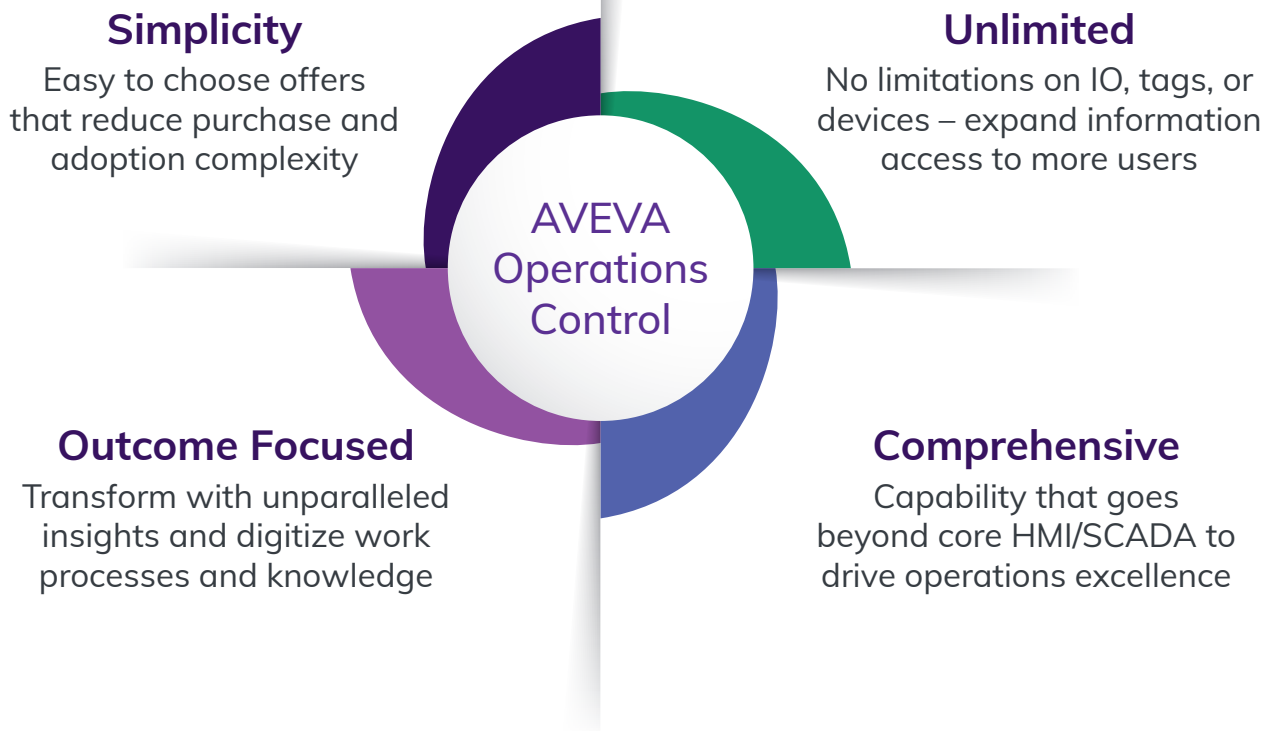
Simplicity
Easy to choose offers that reduce purchase and adoption complexity

Unlimited
No limitations on IO, tags, or devices – expand information access to more users

AVEVA Operations Control

Outcome Focused
Transform with unparalleled insights and digitize work processes and knowledge

Comprehensive
Capability that goes beyond core HMI/SCADA to drive operations excellence